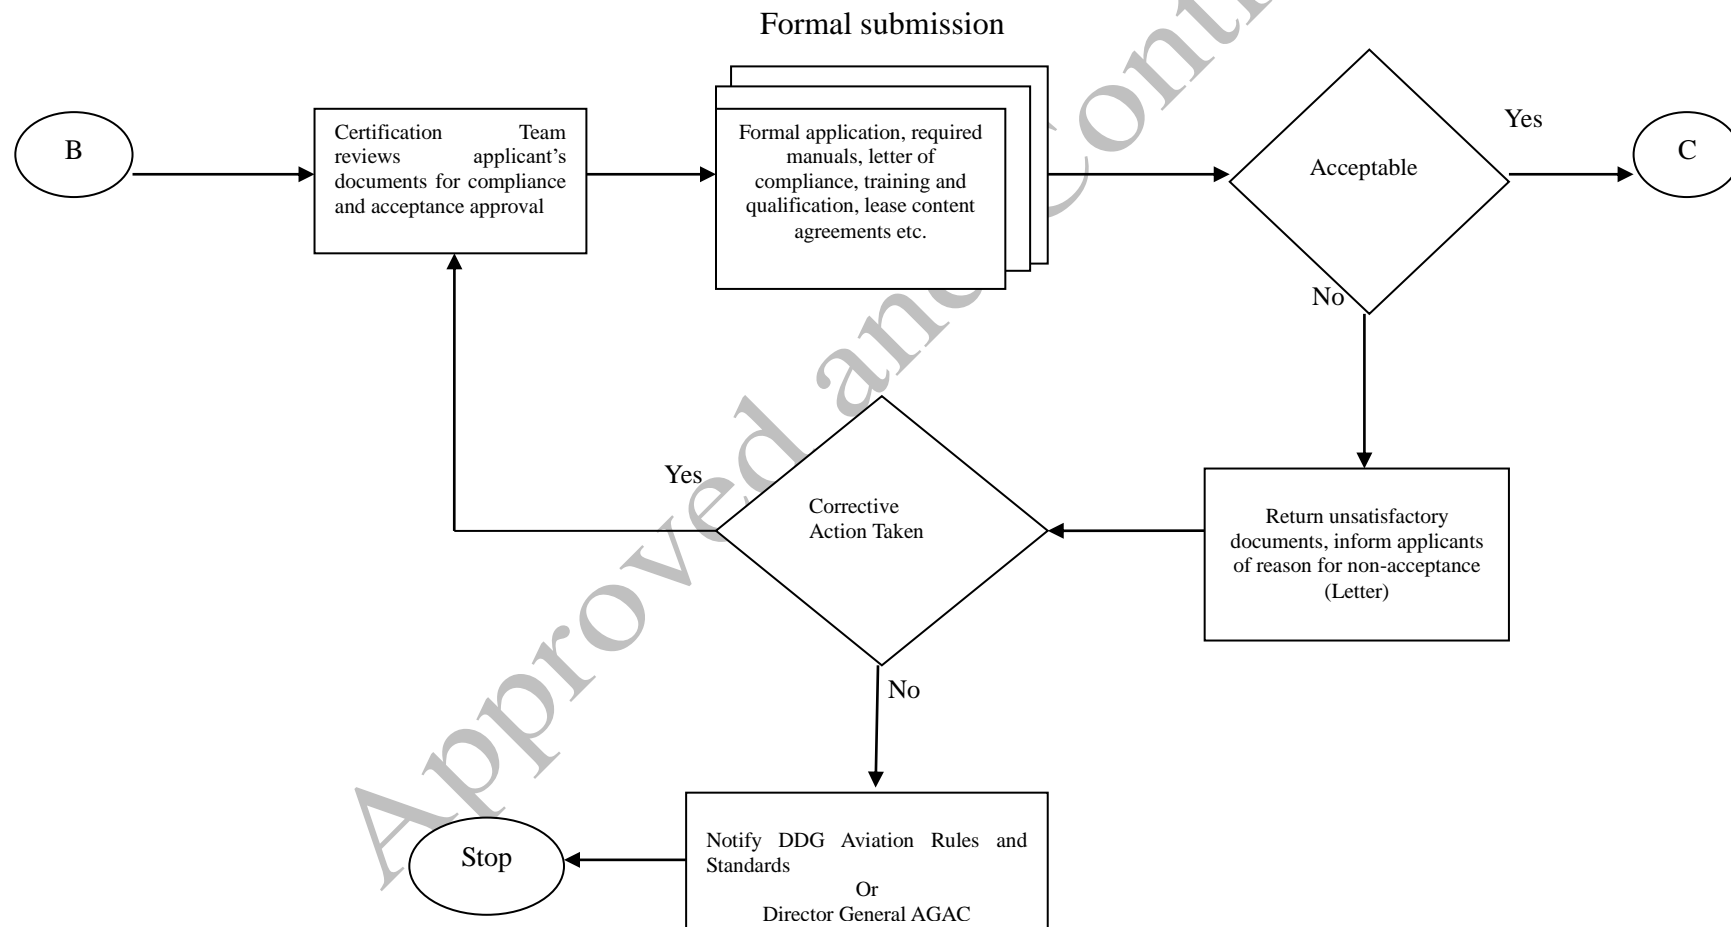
Formal submission

B

Certification Team reviews applicant's documents for compliance and acceptance approval

Formal application, required manuals, letter of compliance, training and qualification, lease content agreements etc.

Acceptable

Yes

C

No

Return unsatisfactory documents, inform applicants of reason for non-acceptance (Letter)

Corrective Action Taken

Yes

No

Notify DDG Aviation Rules and Standards
Or
Director General AGAC

Stop

Approved and Cont